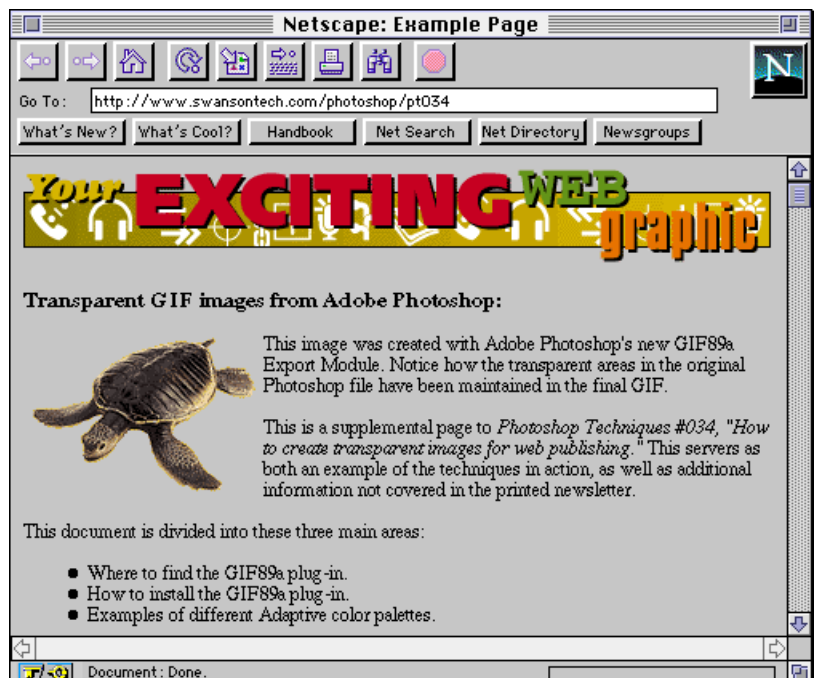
Netscape: Example Page

N

Go To: http://www.swansontech.com/photoshop/pt034

What's New? What's Cool? Handbook Net Search Net Directory Newsgroups

Your EXCITING WEB graphic

Transparent GIF images from Adobe Photoshop:

This image was created with Adobe Photoshop's new GIF89a Export Module. Notice how the transparent areas in the original Photoshop file have been maintained in the final GIF.

This is a supplemental page to *Photoshop Techniques #034, "How to create transparent images for web publishing."* This servers as both an example of the techniques in action, as well as additional information not covered in the printed newsletter.

This document is divided into these three main areas:

- Where to find the GIF89a plug-in.
- How to install the GIF89a plug-in.
- Examples of different Adaptive color palettes.

Document: Done.